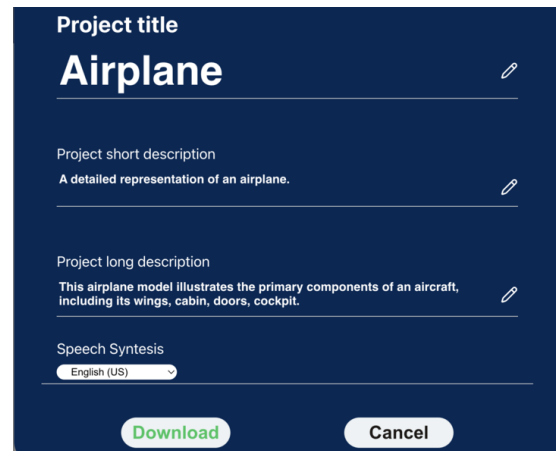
Project title

Airplane

Project short description

A detailed representation of an airplane.

Project long description

This airplane model illustrates the primary components of an aircraft, including its wings, cabin, doors, cockpit.

Speech Syntesis

English (US)

Download

Cancel